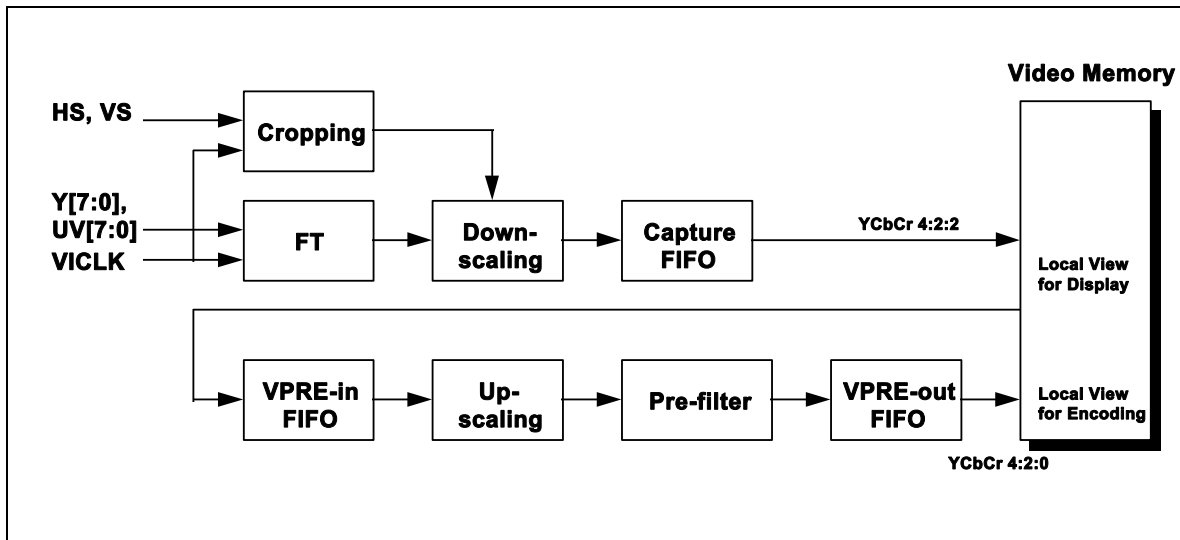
Video Memory

HS, VS

Cropping

Y[7:0], UV[7:0]

VICLK

FT

Down-scaling

Capture FIFO

YCbCr 4:2:2

Local View for Display

VPRE-in FIFO

Up-scaling

Pre-filter

VPRE-out FIFO

Local View for Encoding

YCbCr 4:2:0